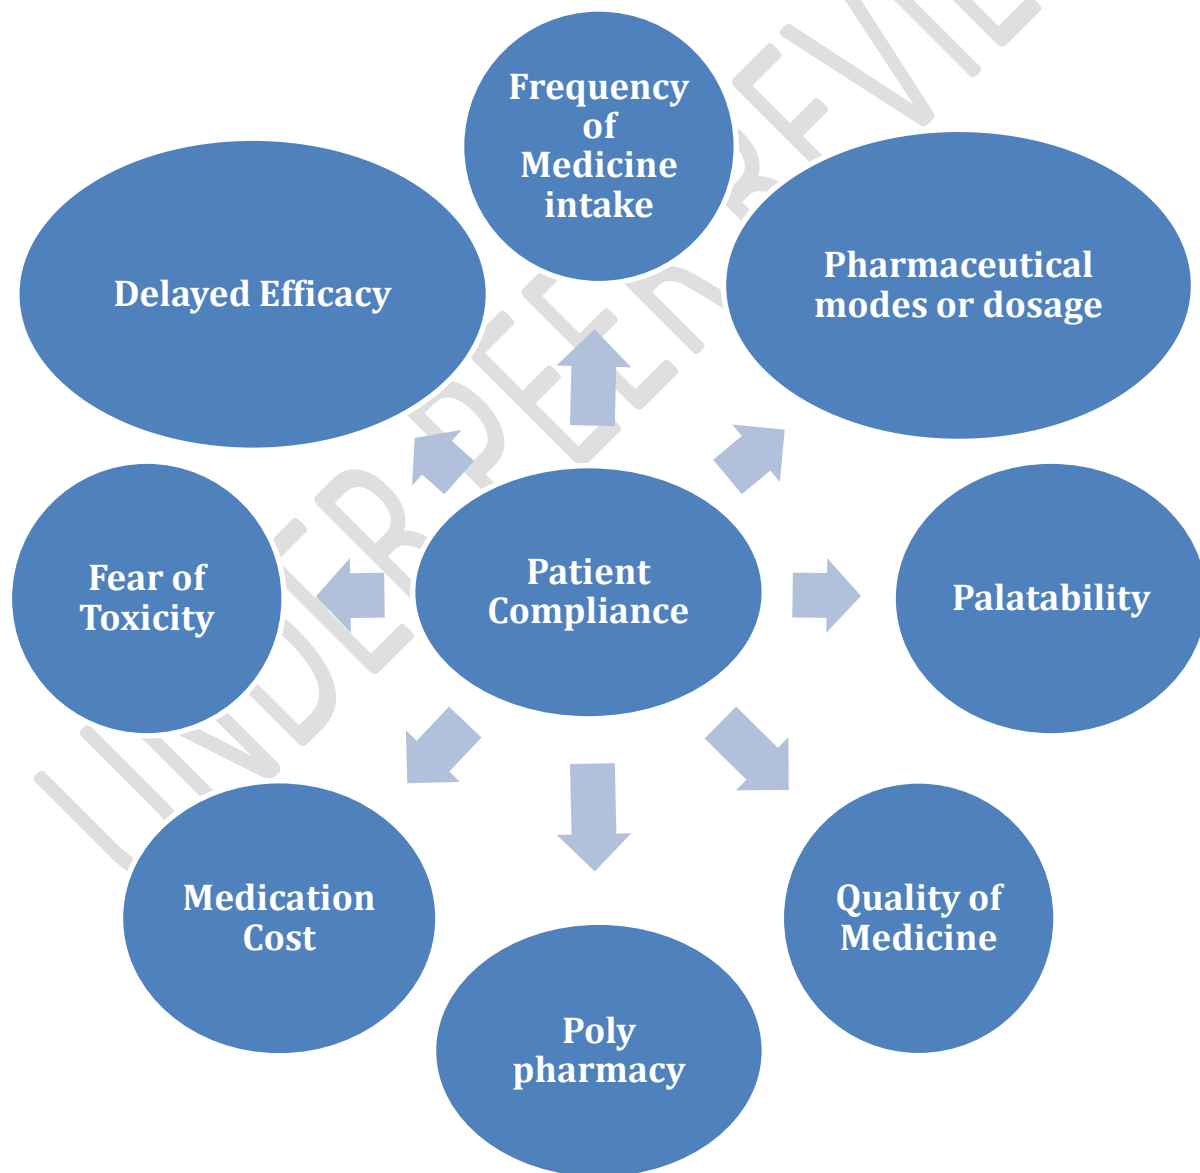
Frequency of Medicine intake

Delayed Efficacy

Pharmaceutical modes or dosage

Fear of Toxicity

Patient Compliance

Palatability

Medication Cost

Quality of Medicine

Poly pharmacy

UNDER PEER REVIEW